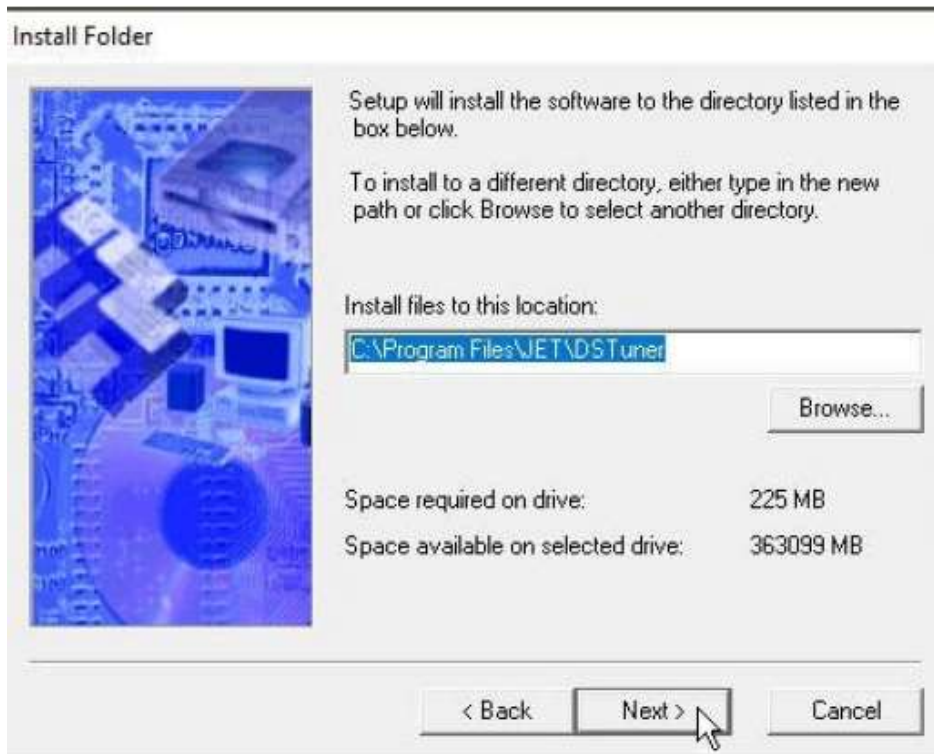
Install Folder

Setup will install the software to the directory listed in the box below.

To install to a different directory, either type in the new path or click Browse to select another directory.

Install files to this location:

C:\Program Files\JET\DSTuner

Browse...

| | |
|---|---|
| Space required on drive: | 225 MB |
| Space available on selected drive: | 363099 MB |

< Back

Next >

Cancel